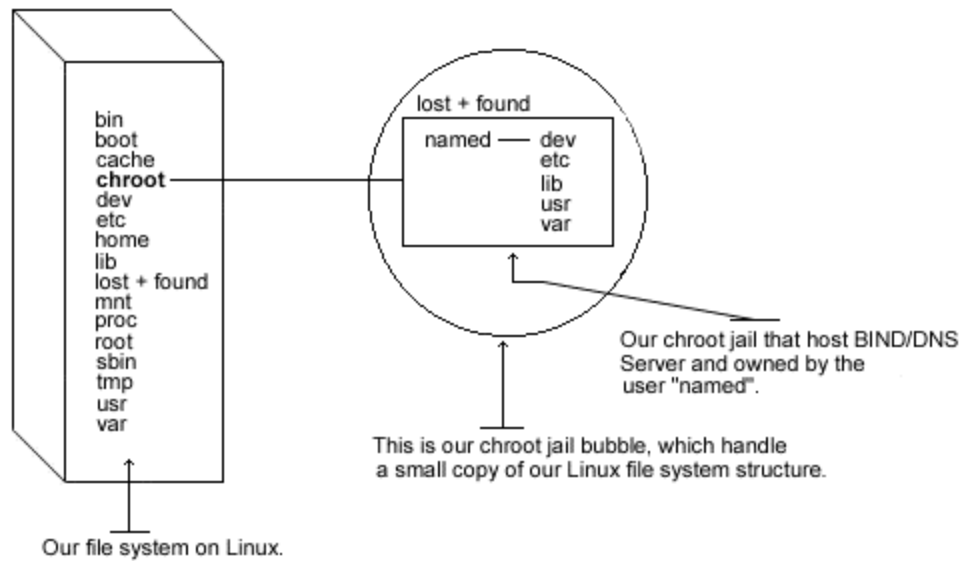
bin
boot
cache
**chroot**
dev
etc
home
lib
lost + found
mnt
proc
root
sbin
tmp
usr
var

Our file system on Linux.

lost + found

named — dev
etc
lib
usr
var

Our chroot jail that host BIND/DNS Server and owned by the user "named".

This is our chroot jail bubble, which handle a small copy of our Linux file system structure.